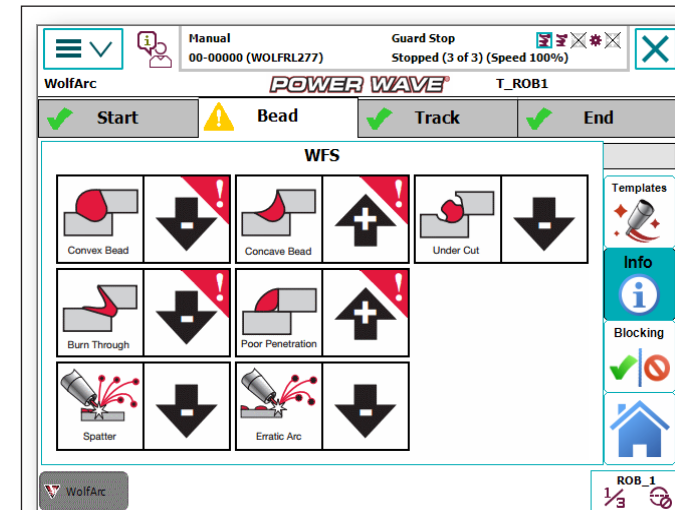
Manual
00-00000 (WOLFRL277)

Guard Stop
Stopped (3 of 3) (Speed 100%)

WolfArc

POWER WAVE®

T_ROB1

Start

Bead

Track

End

WFS

Convex Bead

Concave Bead

Under Cut

Burn Through

Poor Penetration

Spatter

Erratic Arc

Templates

Info

Blocking

WolfArc

ROB_1
$\frac{1}{3}$